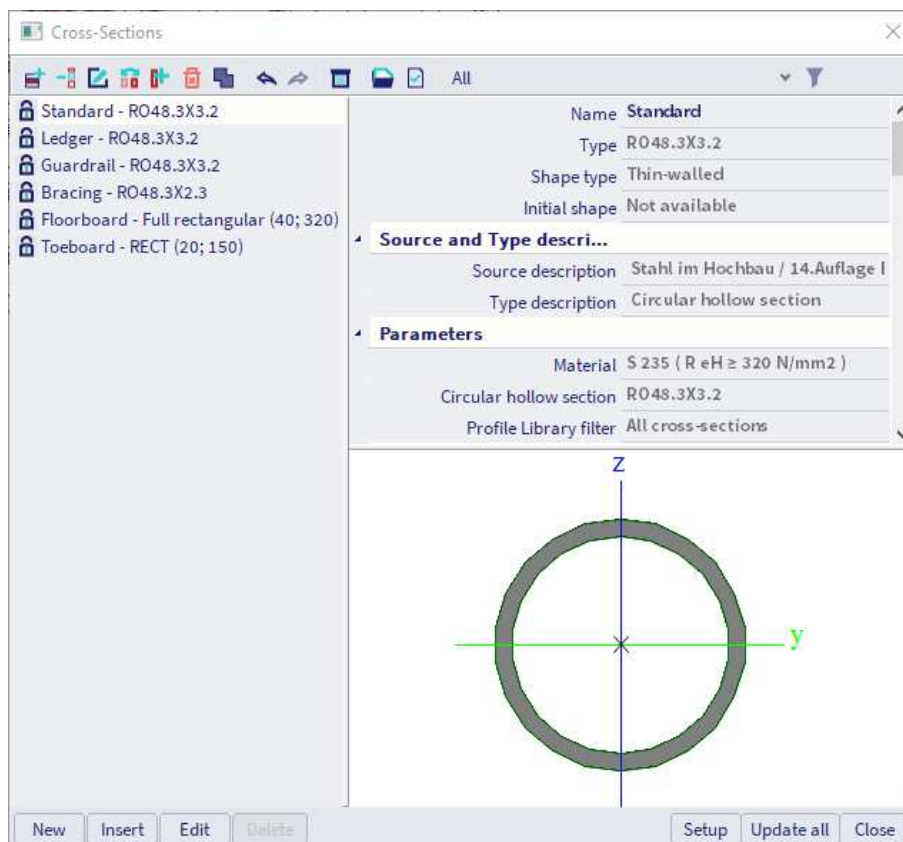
Cross-Sections

All

Standard - RO48.3X3.2
Ledger - RO48.3X3.2
Guardrail - RO48.3X3.2
Bracing - RO48.3X2.3
Floorboard - Full rectangular (40; 320)
Toeboard - RECT (20; 150)

| | |
|---|---|
| Name | Standard |
| Type | RO48.3X3.2 |
| Shape type | Thin-walled |
| Initial shape | Not available |
| **Source and Type descri...** | |
| Source description | Stahl im Hochbau / 14.Auflage I |
| Type description | Circular hollow section |
| **Parameters** | |
| Material | S 235 ( R eH ≥ 320 N/mm2 ) |
| Circular hollow section | RO48.3X3.2 |
| Profile Library filter | All cross-sections |

Z

y

New Insert Edit Delete Setup Update all Close